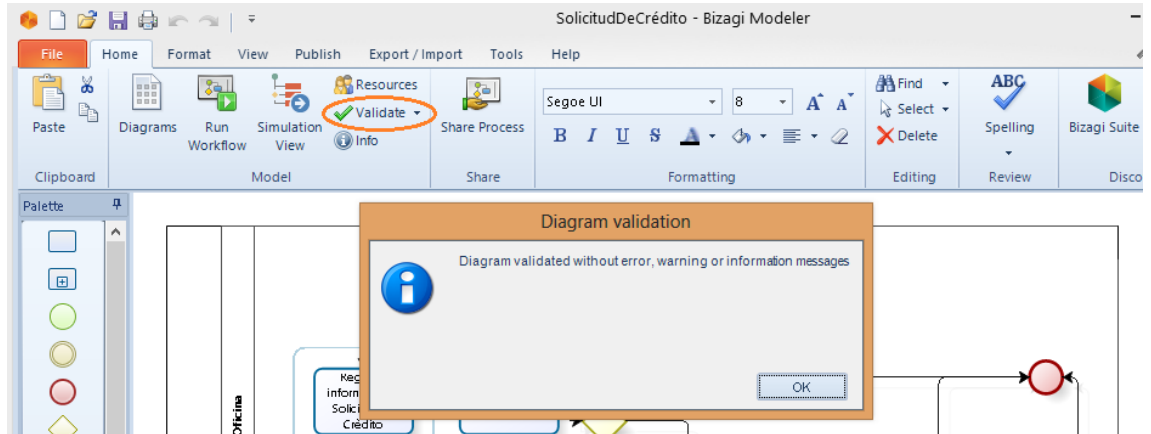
SolicitudDeCrédito - Bizagi Modeler

File Home Format View Publish Export / Import Tools Help

Paste

Clipboard

Diagrams

Run Workflow

Simulation View

Resources

Validate

Info

Model

Share Process

Share

Segoe UI

8

B I U S

Formatting

Find

Select

Delete

Editing

ABC

Spelling

Review

Bizagi Suite

Disco

Palette

Oficina

Reg
inform
Solic
Crédito

Diagram validation

Diagram validated without error, warning or information messages

OK